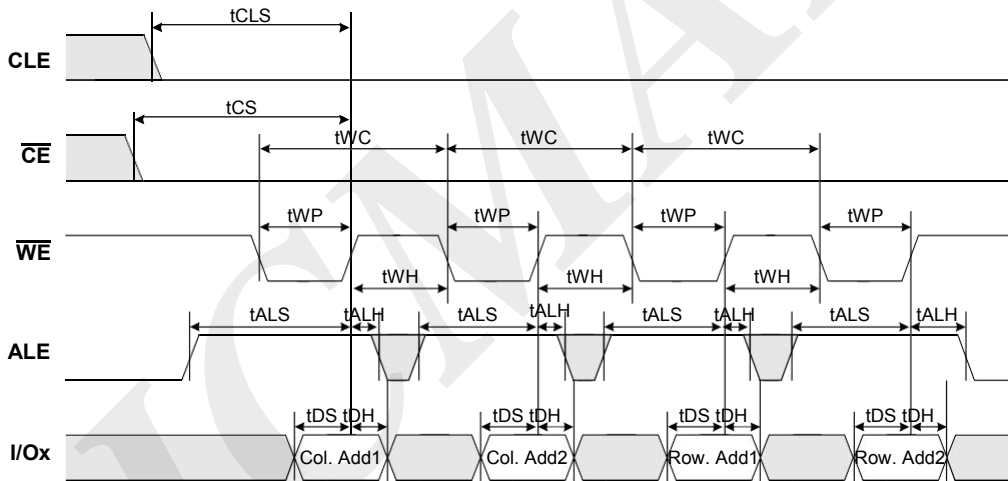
tCLS

CLE

tCS

$\overline{CE}$

tWC tWC tWC

tWP tWP tWP tWP

$\overline{WE}$

tWH tWH tWH

tALS tALH tALS tALH tALS tALH tALS tALH

ALE

tDS tDH tDS tDH tDS tDH tDS tDH

I/Ox

Col. Add1 Col. Add2 Row. Add1 Row. Add2

ICMA